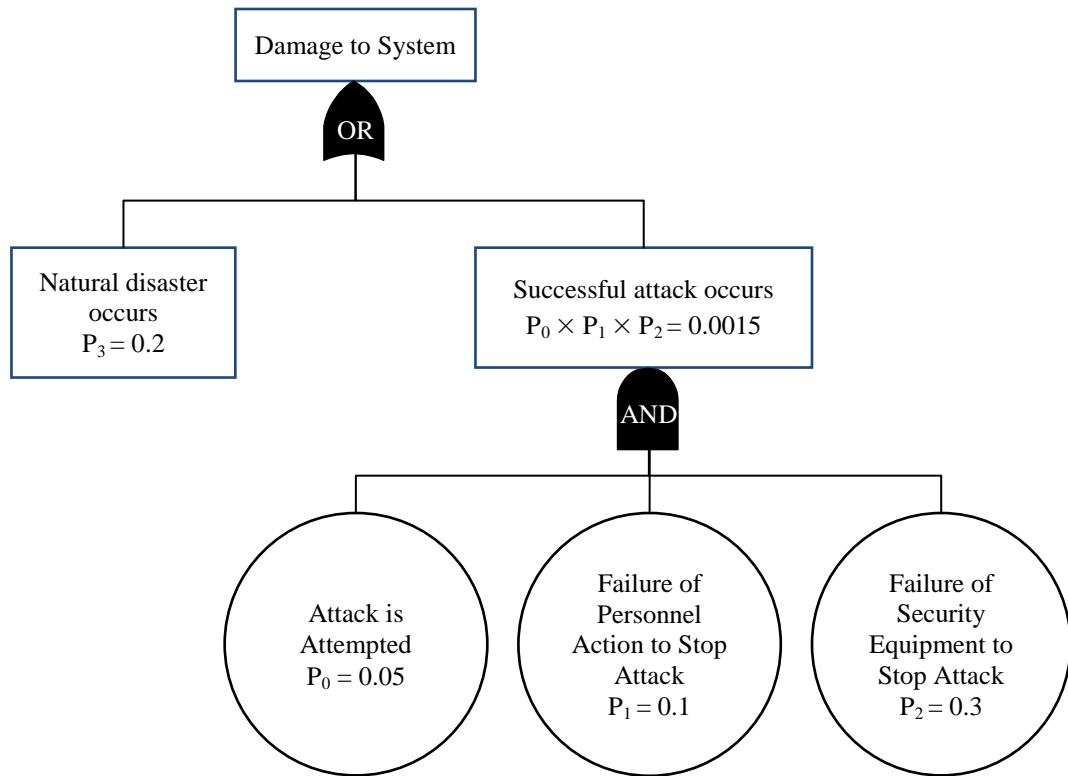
Damage to System

OR

Natural disaster occurs
$P_3 = 0.2$

Successful attack occurs
$P_0 \times P_1 \times P_2 = 0.0015$

AND

Attack is Attempted
$P_0 = 0.05$

Failure of Personnel Action to Stop Attack
$P_1 = 0.1$

Failure of Security Equipment to Stop Attack
$P_2 = 0.3$